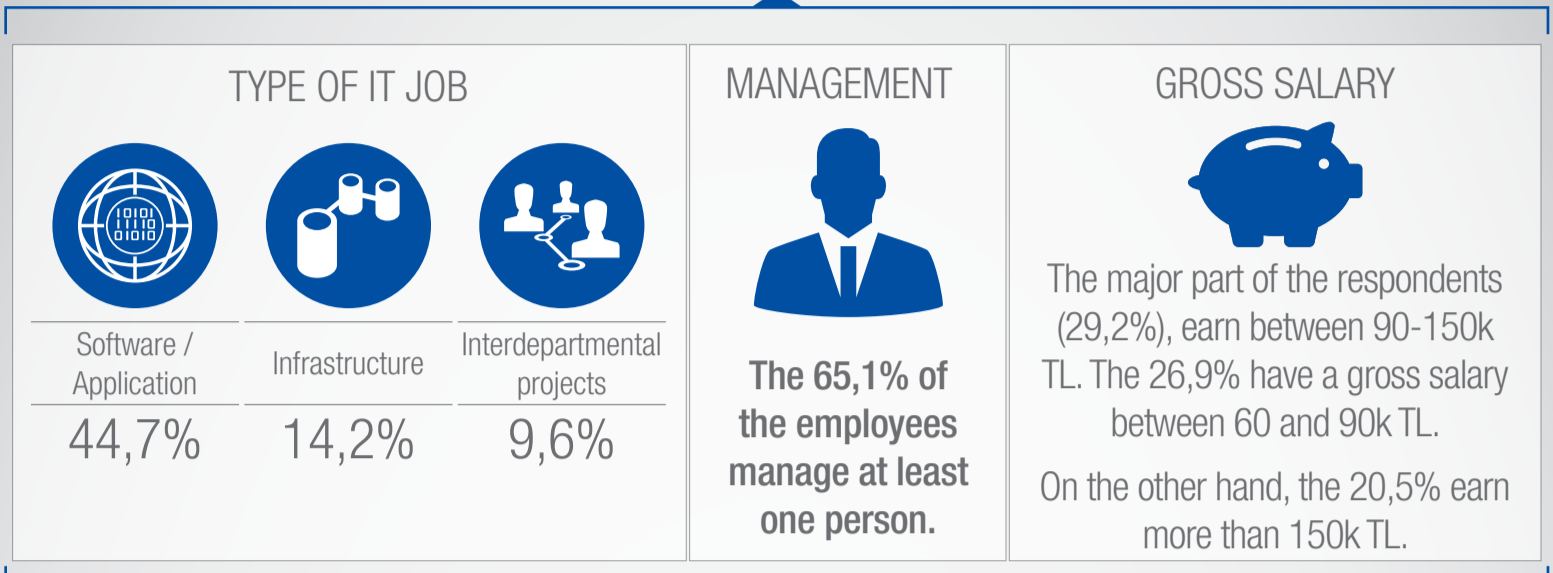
TYPE OF IT JOB

10101
11110
01010

Software / Application
44,7%

Infrastructure
14,2%

Interdepartmental projects
9,6%

MANAGEMENT

The 65,1% of the employees manage at least one person.

GROSS SALARY

The major part of the respondents (29,2%), earn between 90-150k TL. The 26,9% have a gross salary between 60 and 90k TL.

On the other hand, the 20,5% earn more than 150k TL.